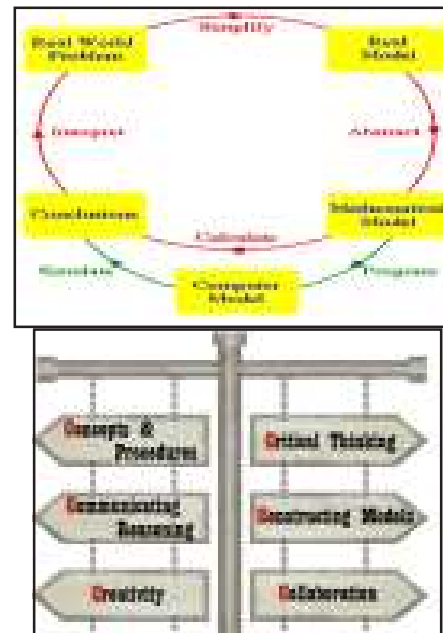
Simplify

Real World Problem

Real Model

Interpret

Abstract

Conclusions

Mathematical Model

Calculate

Simulate

Program

Computer Model

Concepts & Procedures

Critical Thinking

Communicating Reasoning

Constructing Models

Creativity

Collaboration